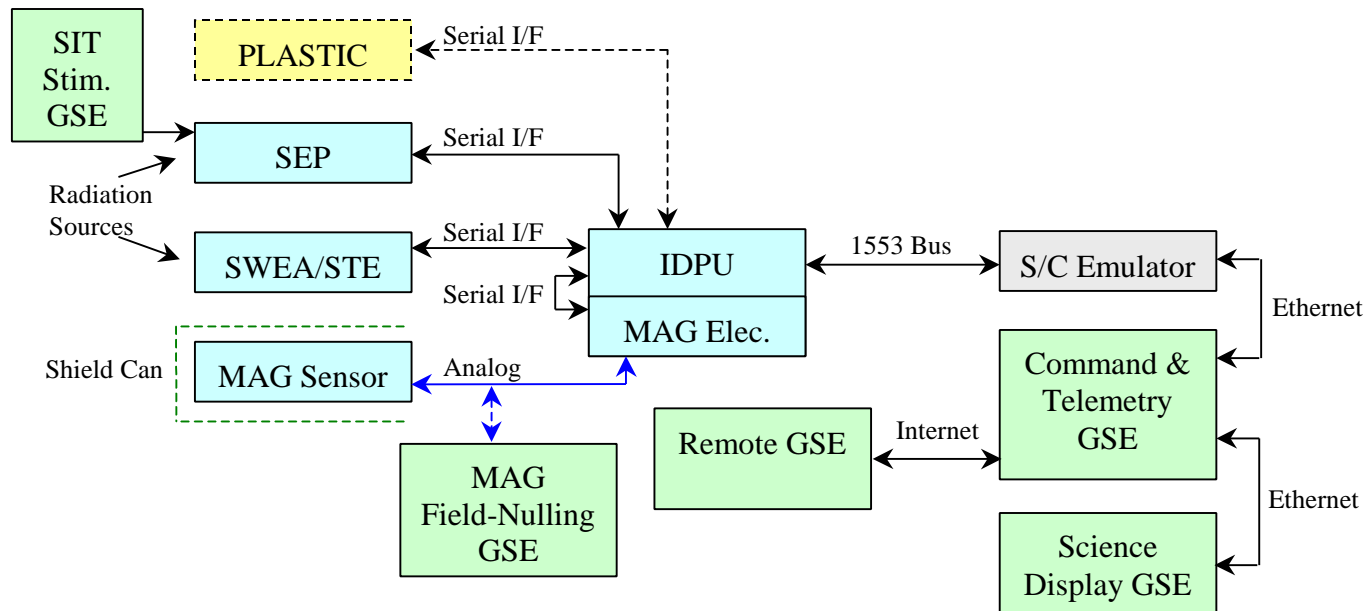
SIT Stim. GSE

PLASTIC

Serial I/F

SEP

Serial I/F

Radiation Sources

SWEA/STE

Serial I/F

Serial I/F

IDPU

MAG Elec.

1553 Bus

S/C Emulator

Ethernet

Shield Can

MAG Sensor

Analog

Command & Telemetry GSE

Remote GSE

Internet

Ethernet

MAG Field-Nulling GSE

Science Display GSE